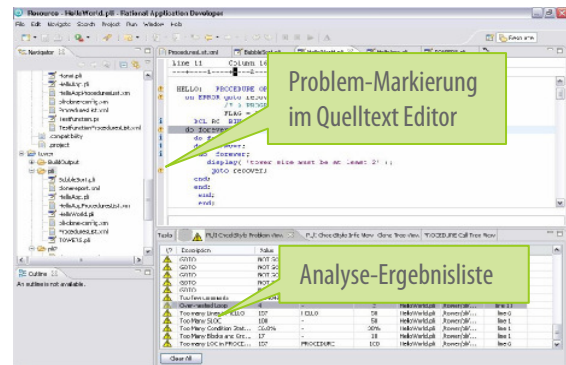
Resource - HelloWorld.pli - Rational Application Developer

File Edit Navigate Search Project Run Window Help

Navigator

Procedurelist.xml

BubbleSort.pli

HelloWorld.pli

Resource

Line 11 Column 16

Problem-Markierung im Quelltext Editor

HELLO: PROCEDURE OPTIONS
on ERROR goto LEAVE

FLAG =
DCL FC BIN
do forever
do fo
do forever
display( 'tower size must be at least 2' );
goto recover;
end;
end;
end;
end;

hanoi.pli
HelloRay.pli
HelloRay.Procedurelist.xml
pllcdane-config.xml
Procedurelist.xml
TestFunction.pli
TestFunction.Procedurelist.xml
.compatibility
.project
tower
BuildOutput
pli
BubbleSort.pli
cloneReport.xml
HelloRay.pli
HelloRay.Procedurelist.xml
HelloWorld.pli
pllcdane-config.xml
Procedurelist.xml
TOWERS.pli

Outline
An outline is not available.

Tasks

Description

Value

GOTO
GOTO
GOTO
GOTO
GOTO
Too Few Comments

Analyse-Ergebnisliste

Too Many Lines of HELLO
Too Many SLOC
Too Many Condition Stat...
Too Many Blanks and Com...
Too Many LOC in PROCE...

HelloWorld.pli

Clear All